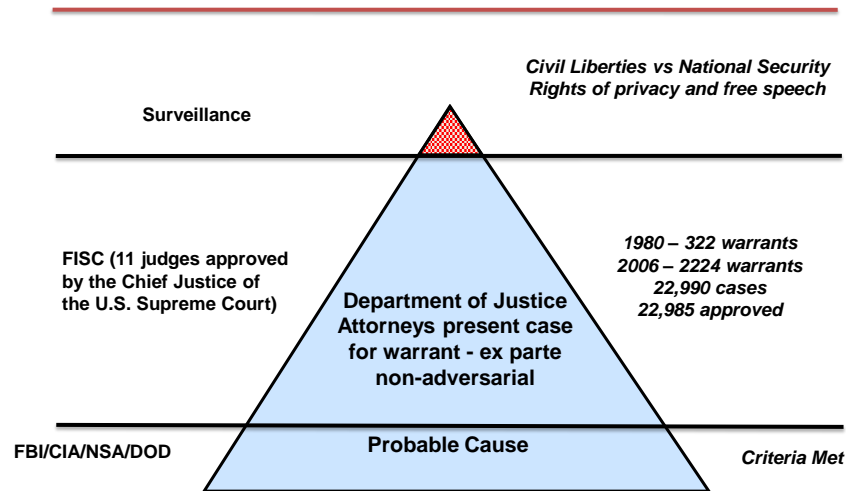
Civil Liberties vs National Security
Rights of privacy and free speech

Surveillance

FISC (11 judges approved by the Chief Justice of the U.S. Supreme Court)

1980 – 322 warrants
2006 – 2224 warrants
22,990 cases
22,985 approved

Department of Justice Attorneys present case for warrant - ex parte non-adversarial

FBI/CIA/NSA/DOD

Probable Cause

Criteria Met